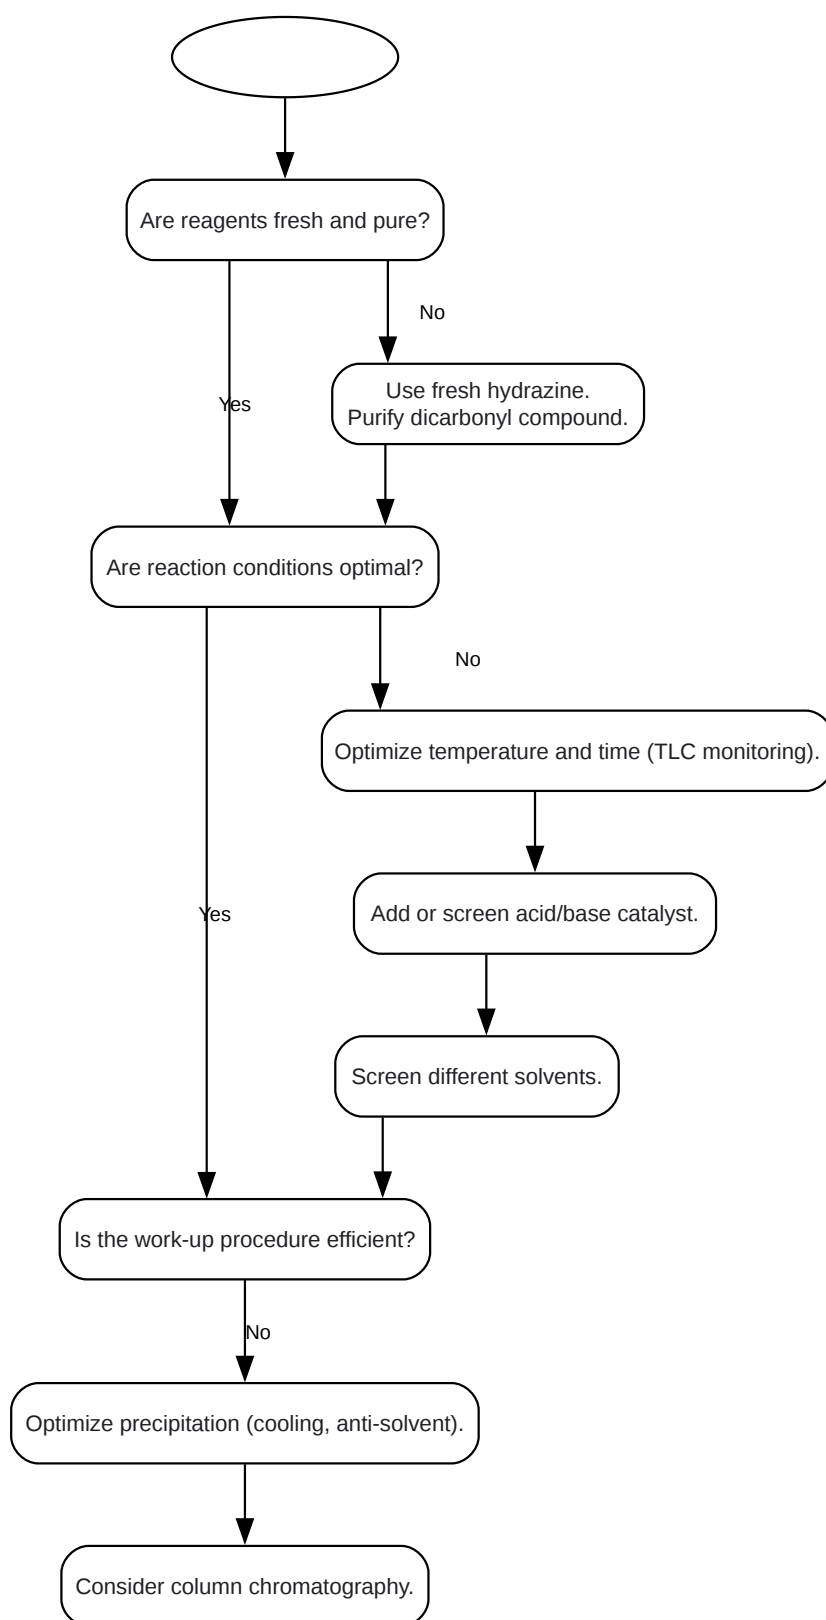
Are reagents fresh and pure?

No

Yes

Use fresh hydrazine.
Purify dicarbonyl compound.

Are reaction conditions optimal?

No

Optimize temperature and time (TLC monitoring).

Yes

Add or screen acid/base catalyst.

Screen different solvents.

Is the work-up procedure efficient?

No

Optimize precipitation (cooling, anti-solvent).

Consider column chromatography.